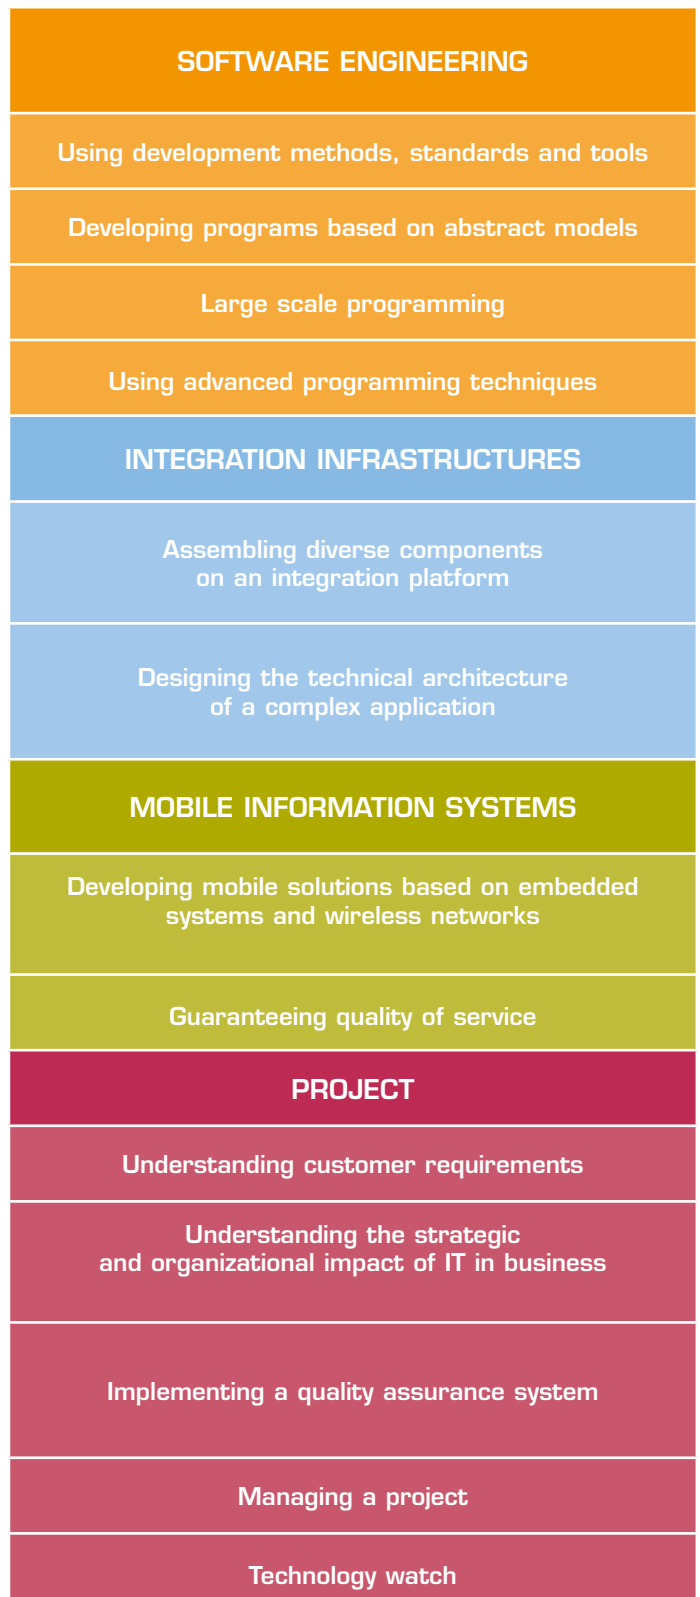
SOFTWARE ENGINEERING

Using development methods, standards and tools

Developing programs based on abstract models

Large scale programming

Using advanced programming techniques

INTEGRATION INFRASTRUCTURES

Assembling diverse components on an integration platform

Designing the technical architecture of a complex application

MOBILE INFORMATION SYSTEMS

Developing mobile solutions based on embedded systems and wireless networks

Guaranteeing quality of service

PROJECT

Understanding customer requirements

Understanding the strategic and organizational impact of IT in business

Implementing a quality assurance system

Managing a project

Technology watch